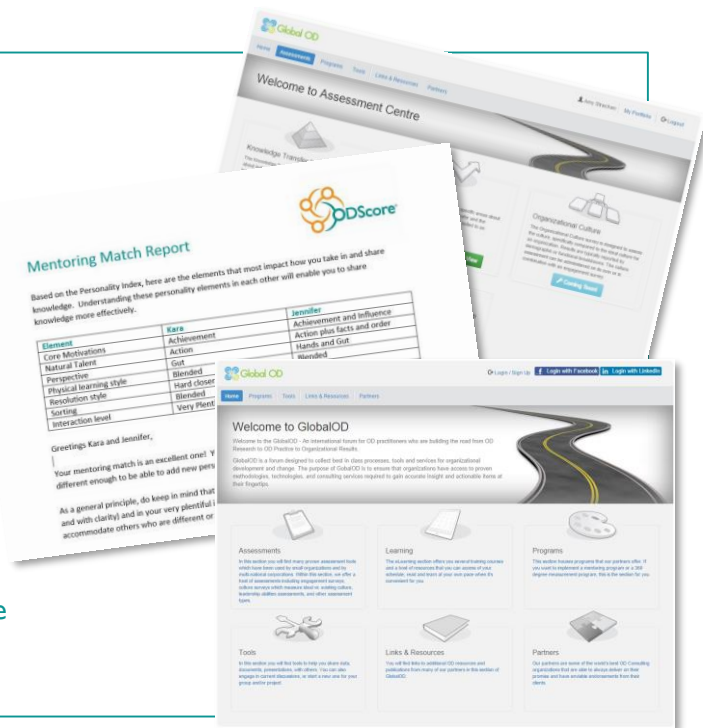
Global OD

Home Assessments Programs Tools Links & Resources Partners

Amy Strachan My Portfolio Logout

Welcome to Assessment Centre

Knowledge Transfer

Organizational Culture

The Organizational Culture survey is designed to assess the culture, specifically compared to the ideal culture for an organization. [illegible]

Coming Soon!

ODScore

Mentoring Match Report

Based on the Personality Index, here are the elements that most impact how you take in and share knowledge. Understanding these personality elements in each other will enable you to share knowledge more effectively.

| Element | Kara | Jennifer |
|---|---|---|
| Core Motivations | Achievement | Achievement and Influence |
| Natural Talent | Action | Action plus facts and order |
| Perspective | Gut | Hands and Gut |
| Physical learning style | Blended | Blended |
| Resolution style | Hard closer | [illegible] |
| Sorting | Blended | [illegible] |
| Interaction level | Very Plent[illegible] | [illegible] |

Greetings Kara and Jennifer,

Your mentoring match is an excellent one! Y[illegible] different enough to be able to add new pers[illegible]

As a general principle, do keep in mind that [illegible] and with clarity) and in your very plentiful i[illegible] accommodate others who are different or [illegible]

Global OD

Login / Sign Up Login with Facebook Login with LinkedIn

Home Programs Tools Links & Resources Partners

Welcome to GlobalOD

Welcome to the GlobalOD - An international forum for OD practitioners who are building the road from OD Research to OD Practice to Organizational Results.

GlobalOD is a forum designed to collect best in class processes, tools and services for organizational development and change. The purpose of GlobalOD is to ensure that organizations have access to proven methodologies, technologies, and consulting services required to gain accurate insight and actionable items at their fingertips.

Assessments
In this section you will find many proven assessment tools which have been used by small organizations and by multi-national corporations. Within this section, we offer a host of assessments including engagement surveys, culture surveys which measure ideal vs. existing culture, leadership abilities assessments, and other assessment types.

Learning
The eLearning section offers you several training courses and a host of resources that you can access at your schedule, read and learn at your own pace when it's convenient for you.

Programs
This section houses programs that our partners offer. If you want to implement a mentoring program or a 360 degree measurement program, this is the section for you.

Tools
In this section you will find tools to help you share data, documents, presentations, with others. You can also engage in current discussions, or start a new one for your group and/or project.

Links & Resources
You will find links to additional OD resources and publications from many of our partners in this section of GlobalOD.

Partners
Our partners are some of the world's best OD Consulting organizations that are able to always deliver on their promise and have enviable achievements from their clients.

e